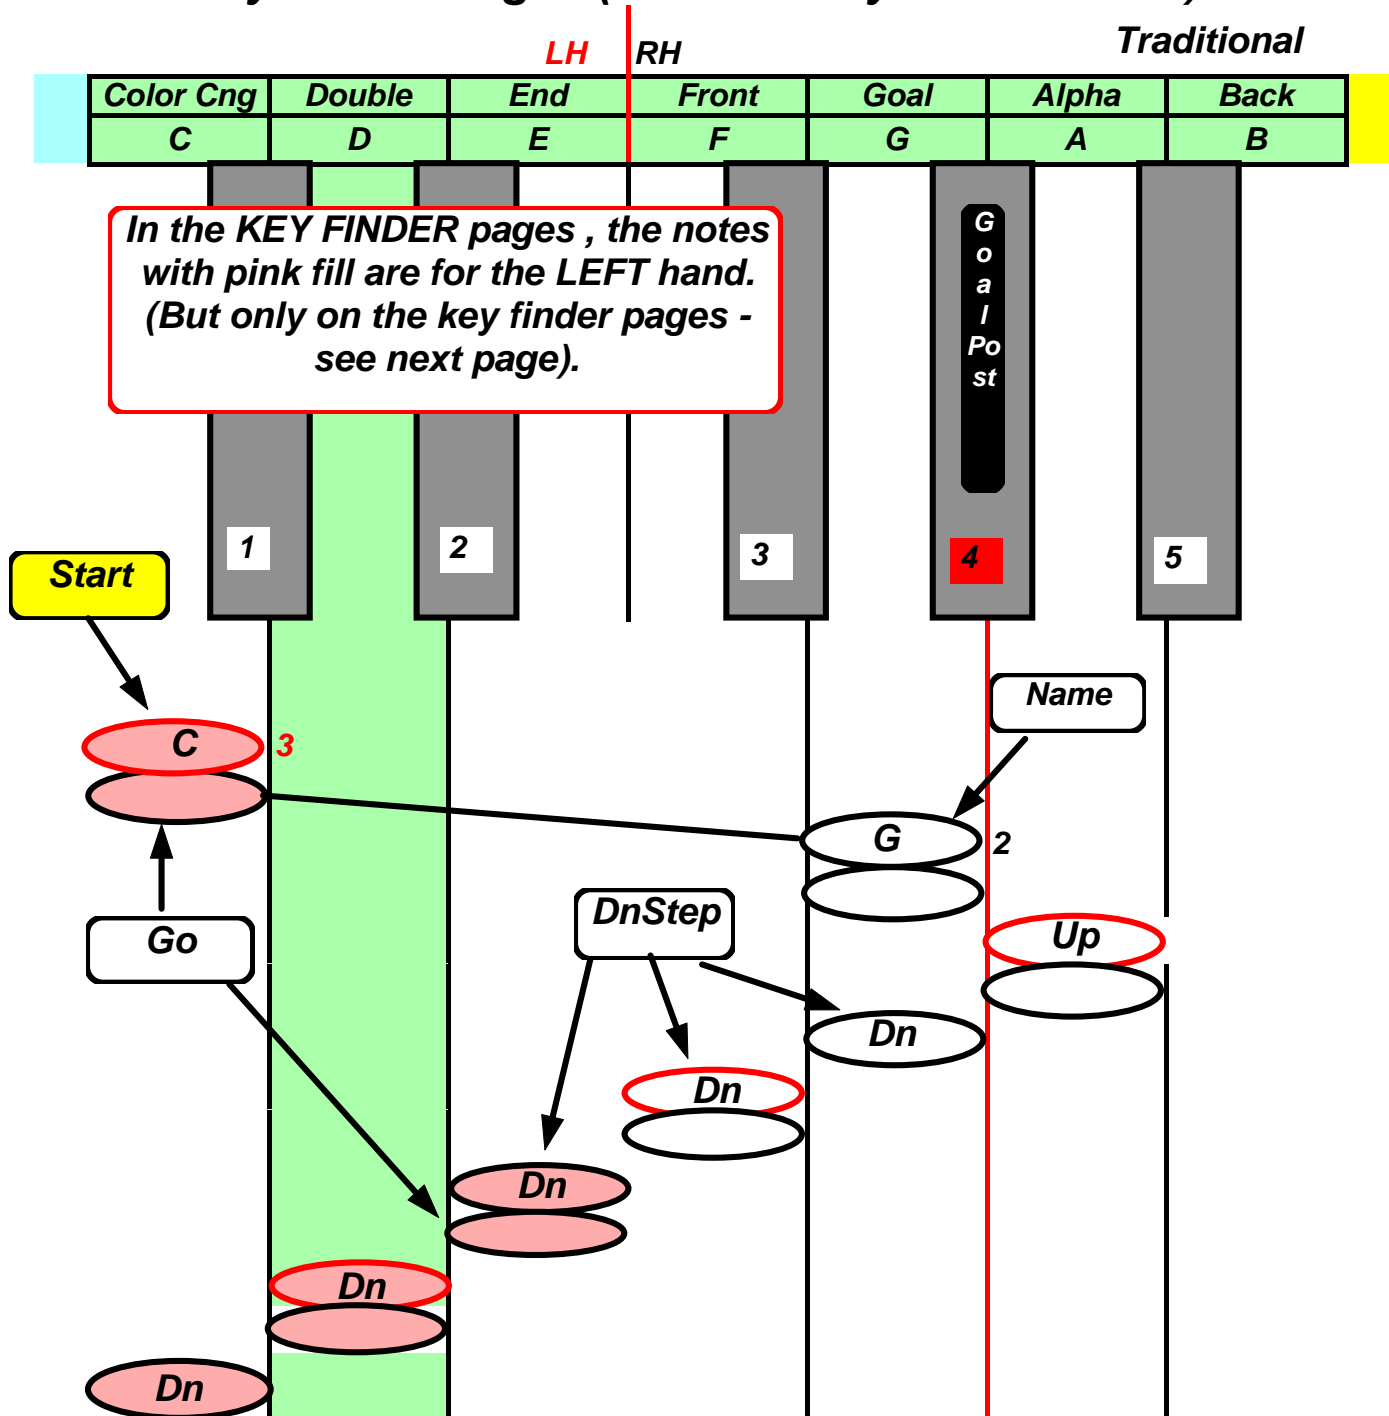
Traditional

LH RH

| Color Cng | Double | End | Front | Goal | Alpha | Back |
|---|---|---|---|---|---|---|
| C | D | E | F | G | A | B |

In the KEY FINDER pages , the notes with pink fill are for the LEFT hand. (But only on the key finder pages - see next page).

Goal Post

1 2 3 4 5

Start

C 3

Name

G 2

Go

DnStep

Up

Dn

Dn

Dn

Dn

Dn